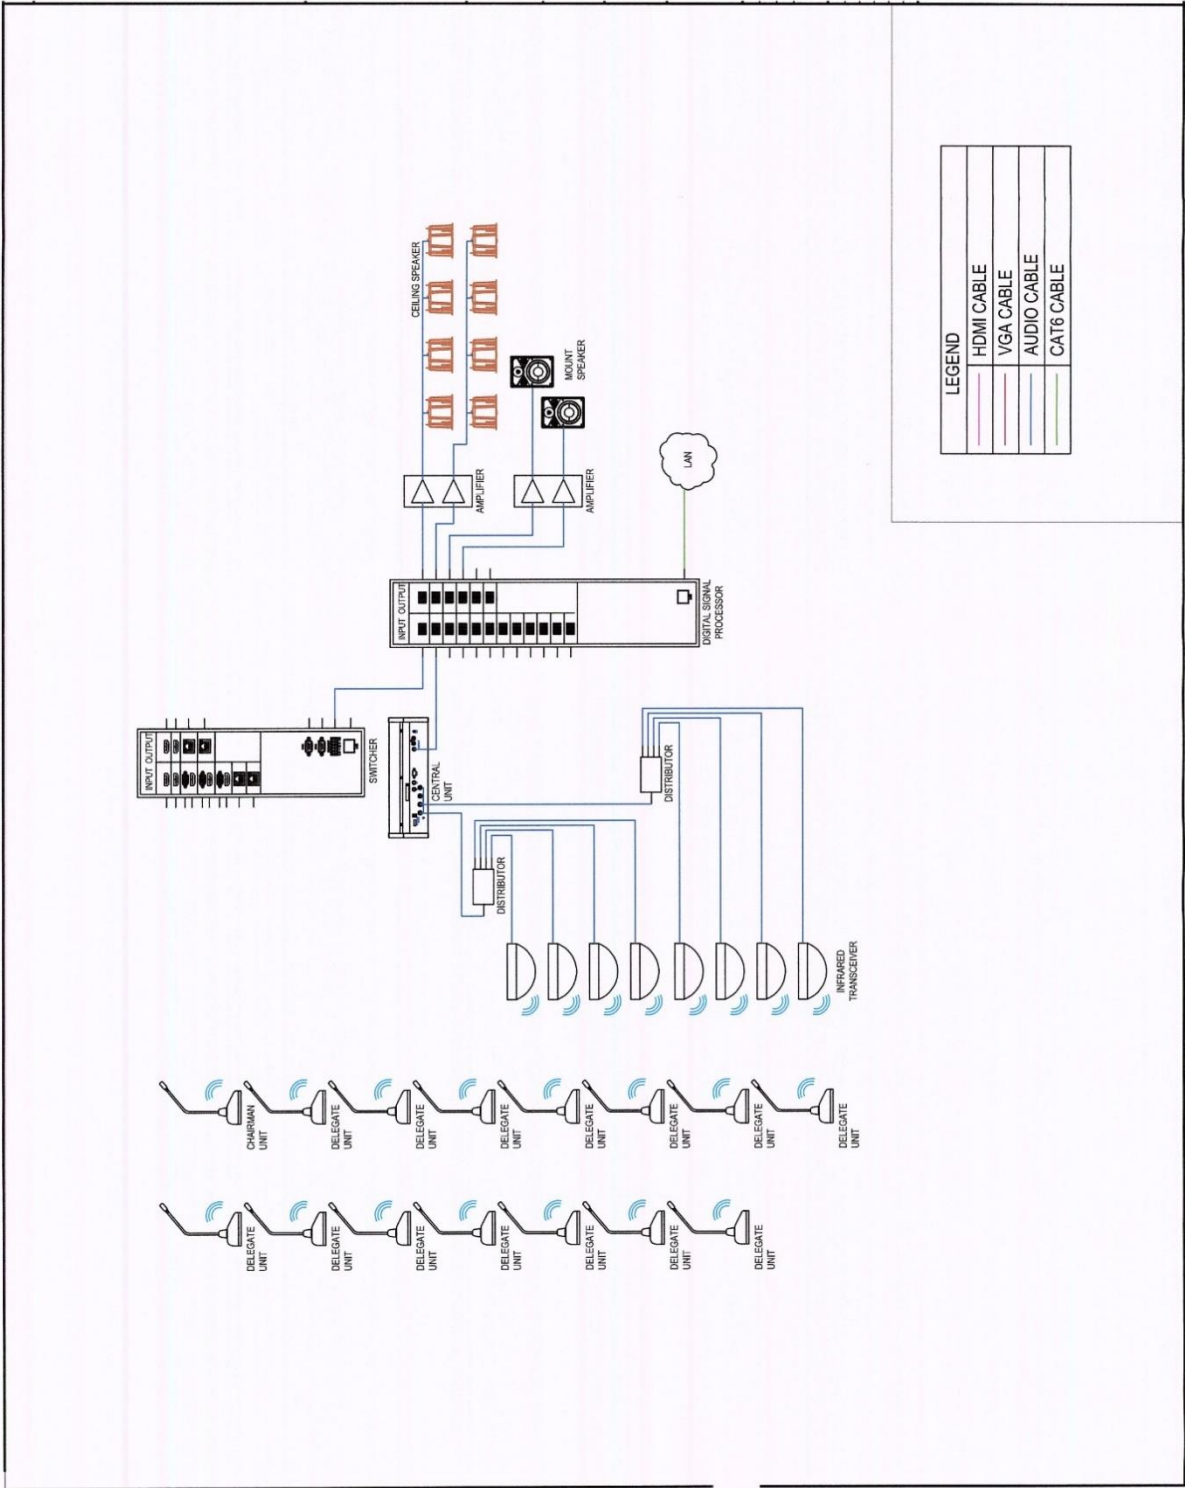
LEGEND
HDMI CABLE
VGA CABLE
AUDIO CABLE
CAT6 CABLE

CEILING SPEAKER

MOUNT SPEAKER

AMPLIFIER

AMPLIFIER

LAN

INPUT OUTPUT

DIGITAL SIGNAL PROCESSOR

INPUT OUTPUT

SWITCHER

CENTRAL UNIT

DISTRIBUTOR

DISTRIBUTOR

INFRARED TRANSCEIVER

CHAIRMAN UNIT
DELEGATE UNIT
DELEGATE UNIT
DELEGATE UNIT
DELEGATE UNIT
DELEGATE UNIT
DELEGATE UNIT
DELEGATE UNIT

DELEGATE UNIT
DELEGATE UNIT
DELEGATE UNIT
DELEGATE UNIT
DELEGATE UNIT
DELEGATE UNIT
DELEGATE UNIT